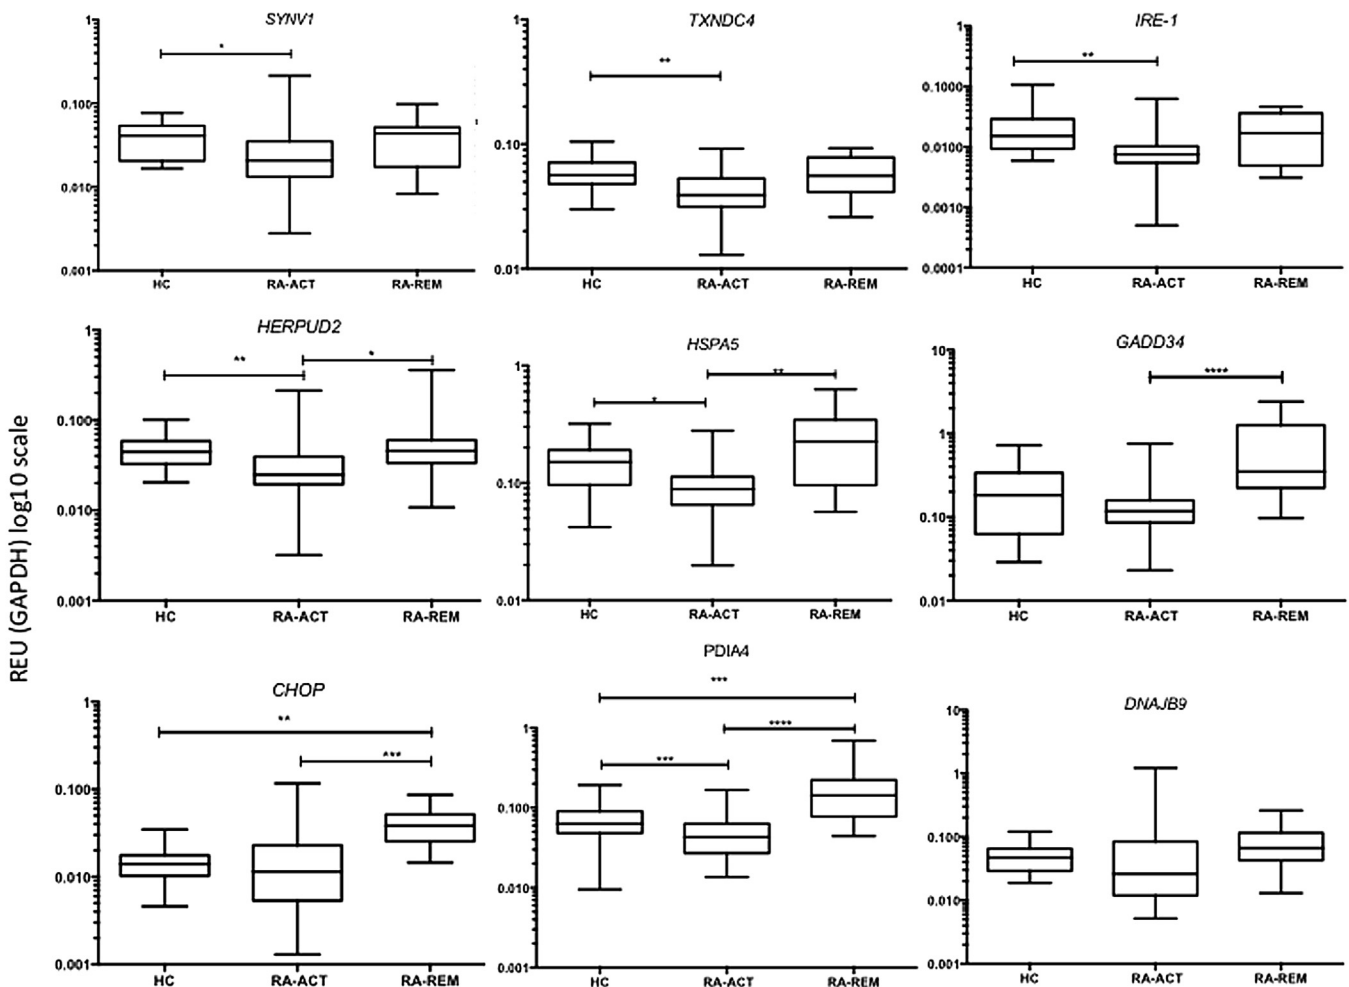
REU (GAPDH) log10 scale

SYNV1
*
1
0.100
0.010
0.001
HC RA-ACT RA-REM

TXNDC4
**
1
0.10
0.01
HC RA-ACT RA-REM

IRE-1
**
1
0.1000
0.0100
0.0010
0.0001
HC RA-ACT RA-REM

HERPUD2
** *
1
0.100
0.010
0.001
HC RA-ACT RA-REM

HSPA5
* **
1
0.10
0.01
HC RA-ACT RA-REM

GADD34
****
10
1
0.10
0.01
HC RA-ACT RA-REM

CHOP
**
***
1
0.100
0.010
0.001
HC RA-ACT RA-REM

PDIA4
***
*** ****
1
0.100
0.010
0.001
HC RA-ACT RA-REM

DNAJB9
10
1
0.100
0.010
0.001
HC RA-ACT RA-REM